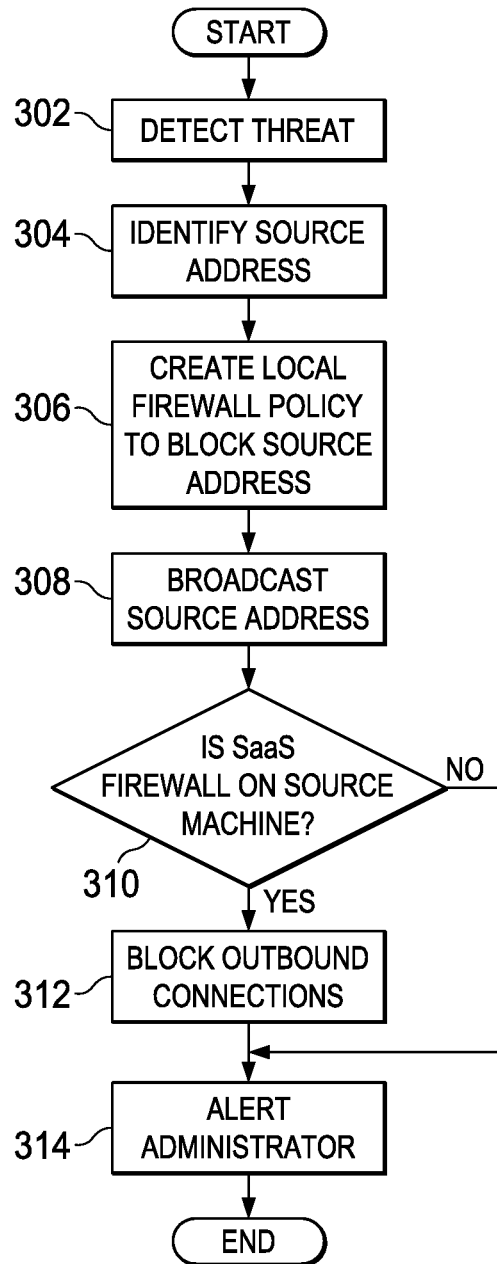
START

302 DETECT THREAT

304 IDENTIFY SOURCE ADDRESS

306 CREATE LOCAL FIREWALL POLICY TO BLOCK SOURCE ADDRESS

308 BROADCAST SOURCE ADDRESS

IS SaaS FIREWALL ON SOURCE MACHINE?

NO

310

YES

312 BLOCK OUTBOUND CONNECTIONS

314 ALERT ADMINISTRATOR

END